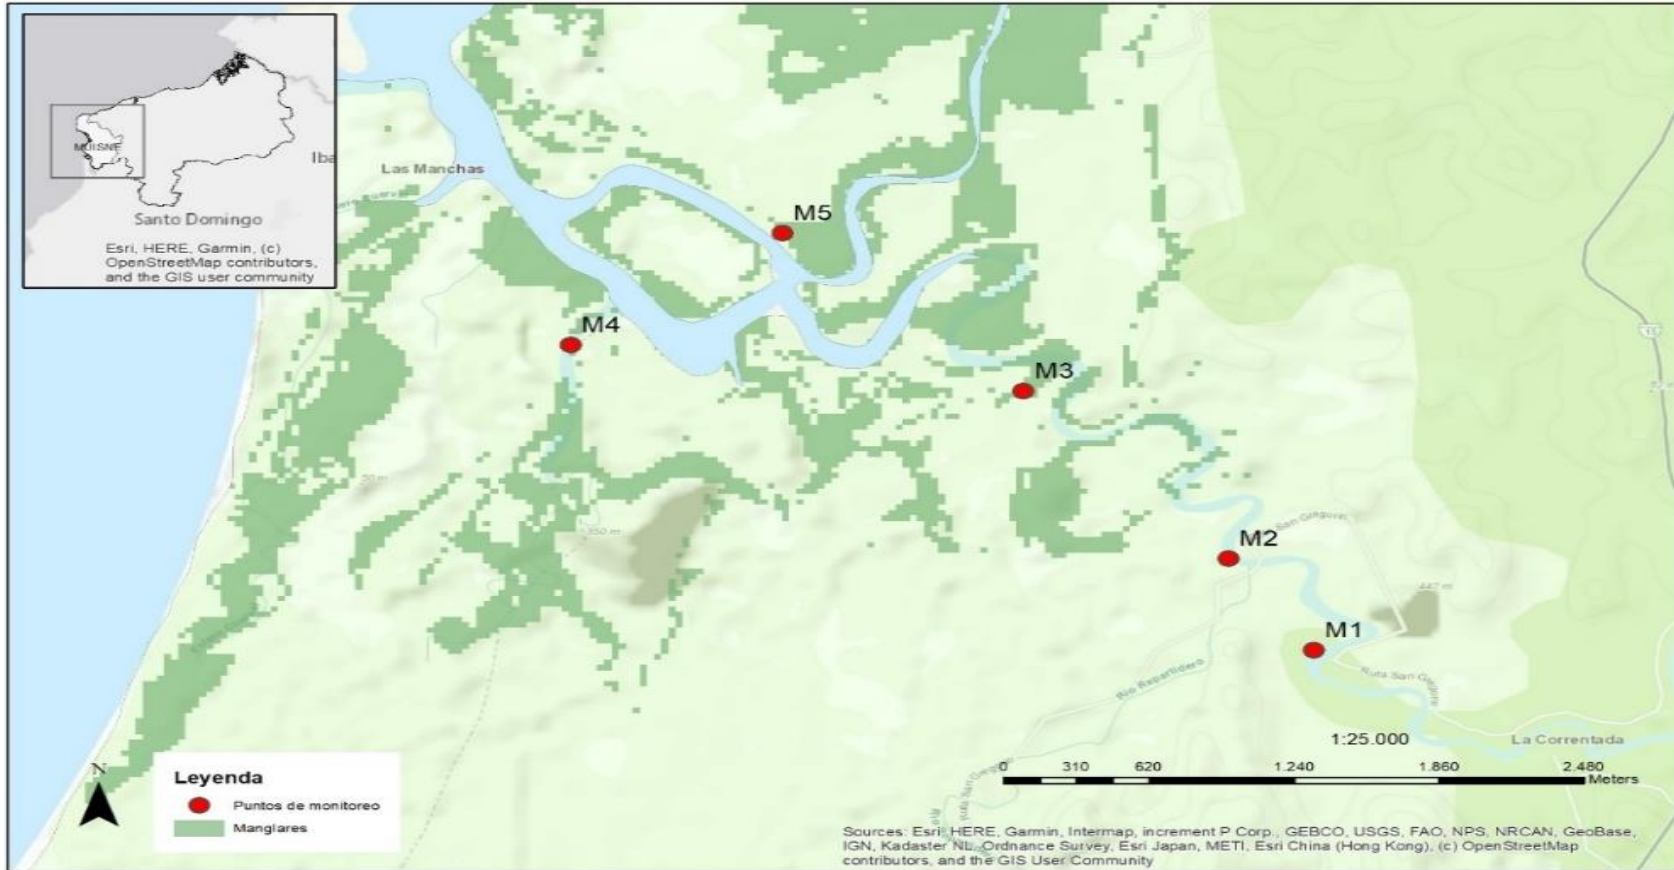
MUISNE
Iba
Santo Domingo
Esri, HERE, Garmin, (c) OpenStreetMap contributors, and the GIS user community

Las Manchas
M5
M4
M3
M2
M1
30 m
350 m
447 m
Rio San Gregorio
Rio Repartidero
Ruta San Gregorio
1:25.000
La Correntada
0 310 620 1.240 1.860 2.480 Meters

N
Leyenda
Puntos de monitoreo
Manglares

Sources: Esri, HERE, Garmin, Intermap, increment P Corp., GEBCO, USGS, FAO, NPS, NRCAN, GeoBase, IGN, Kadaster NL, Ordnance Survey, Esri Japan, METI, Esri China (Hong Kong), (c) OpenStreetMap contributors, and the GIS User Community